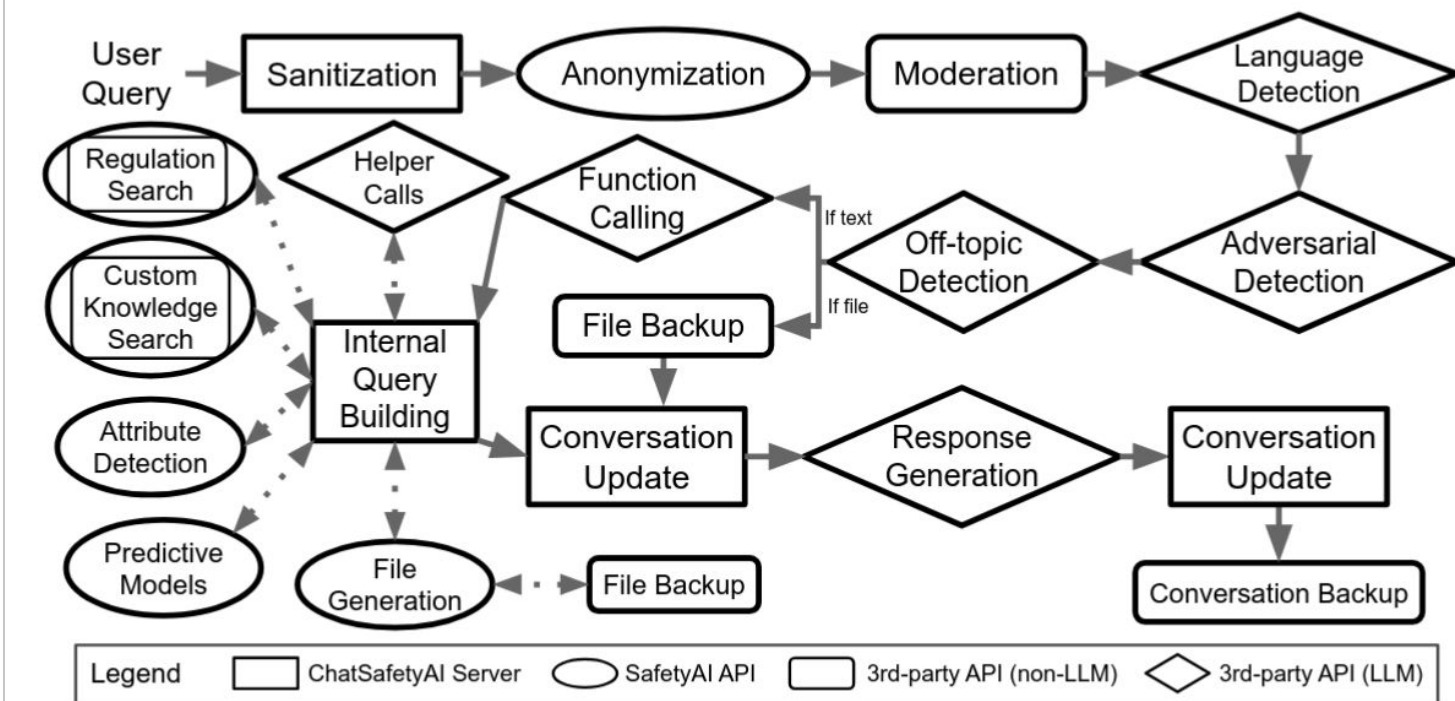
User Query

Sanitization

Anonymization

Moderation

Language Detection

Regulation Search

Helper Calls

Function Calling

If text

Off-topic Detection

Adversarial Detection

Custom Knowledge Search

If file

File Backup

Internal Query Building

Attribute Detection

Conversation Update

Response Generation

Conversation Update

Predictive Models

File Generation

File Backup

Conversation Backup

Legend ChatSafetyAI Server SafetyAI API 3rd-party API (non-LLM) 3rd-party API (LLM)